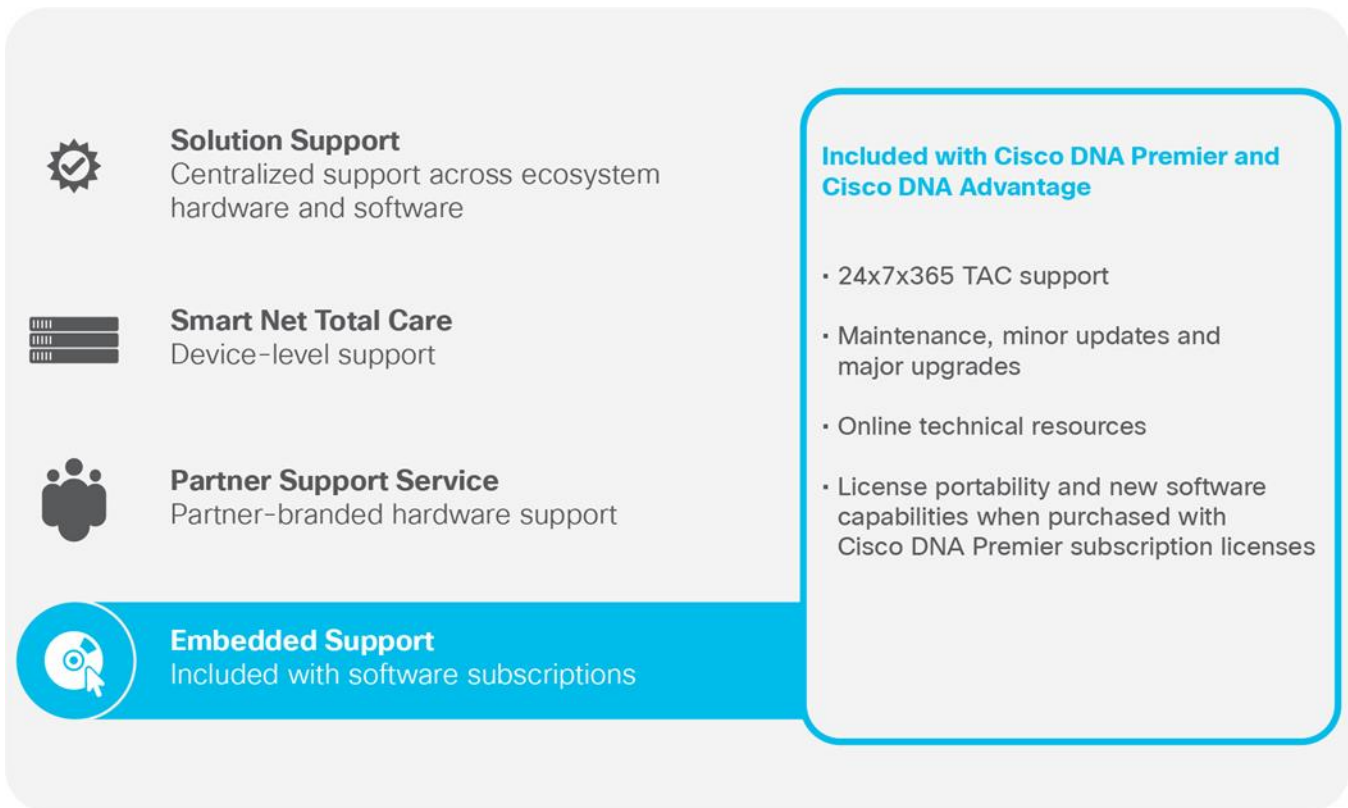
Solution Support
Centralized support across ecosystem hardware and software

Smart Net Total Care
Device-level support

Partner Support Service
Partner-branded hardware support

Embedded Support
Included with software subscriptions

Included with Cisco DNA Premier and Cisco DNA Advantage

• 24x7x365 TAC support

• Maintenance, minor updates and major upgrades

• Online technical resources

• License portability and new software capabilities when purchased with Cisco DNA Premier subscription licenses